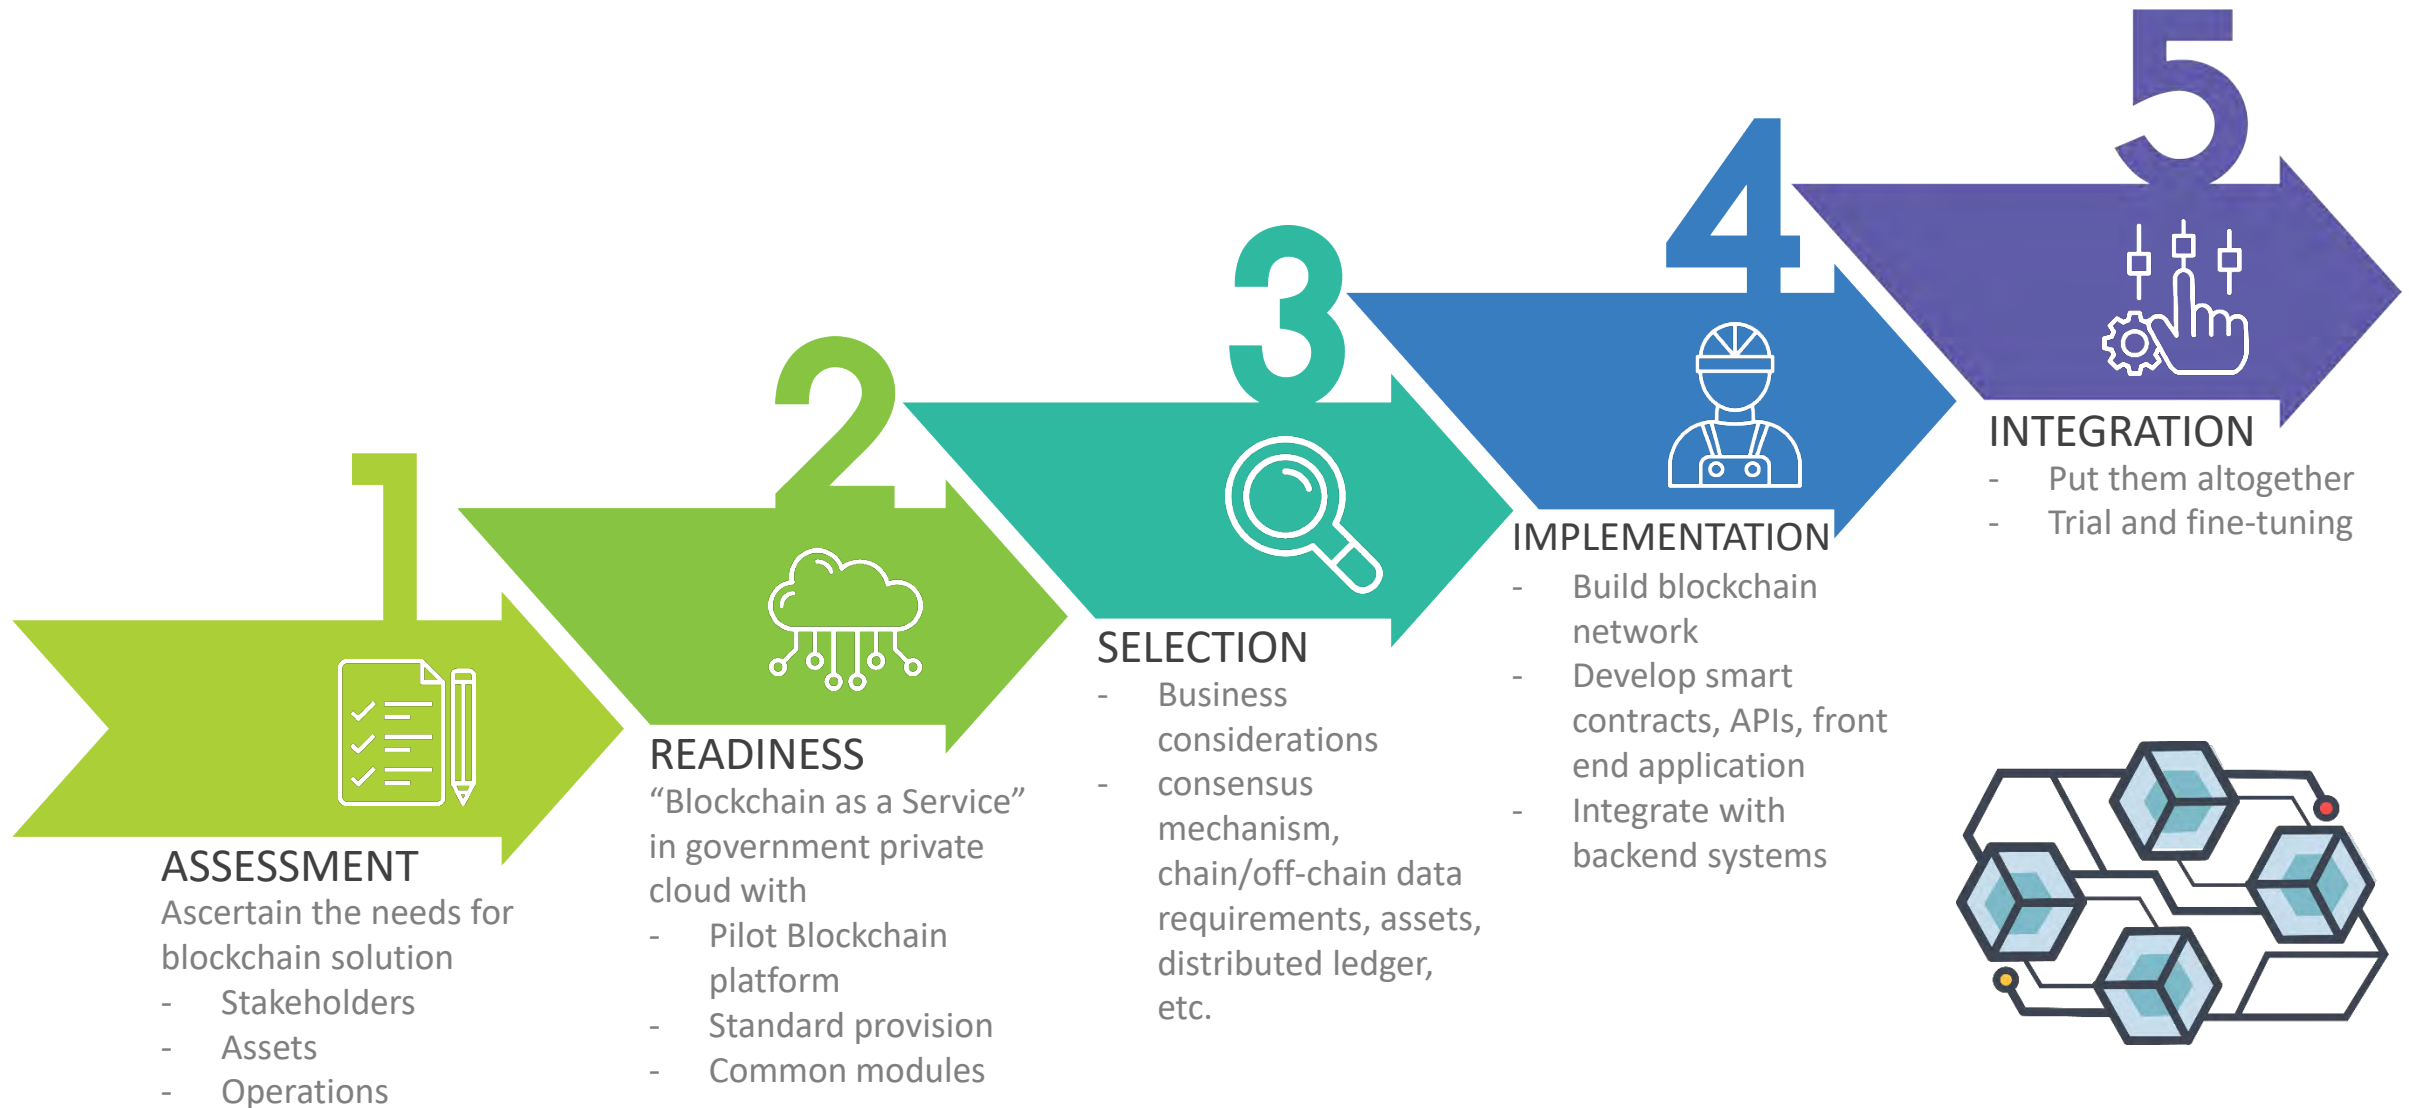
1

ASSESSMENT

Ascertain the needs for blockchain solution

- Stakeholders
- Assets
- Operations

2

READINESS

“Blockchain as a Service” in government private cloud with

- Pilot Blockchain platform
- Standard provision
- Common modules

3

SELECTION

- Business considerations
- consensus mechanism, chain/off-chain data requirements, assets, distributed ledger, etc.

4

IMPLEMENTATION

- Build blockchain network
- Develop smart contracts, APIs, front end application
- Integrate with backend systems

5

INTEGRATION

- Put them altogether
- Trial and fine-tuning